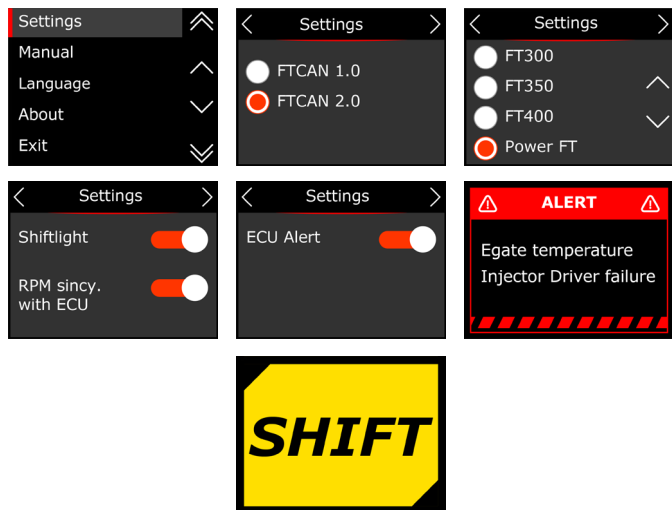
Settings
Manual
Language
About
Exit

Settings
FTCAN 1.0
FTCAN 2.0

Settings
FT300
FT350
FT400
Power FT

Settings
Shiftlight
RPM sincy. with ECU

Settings
ECU Alert

ALERT
Egate temperature
Injector Driver failure

SHIFT